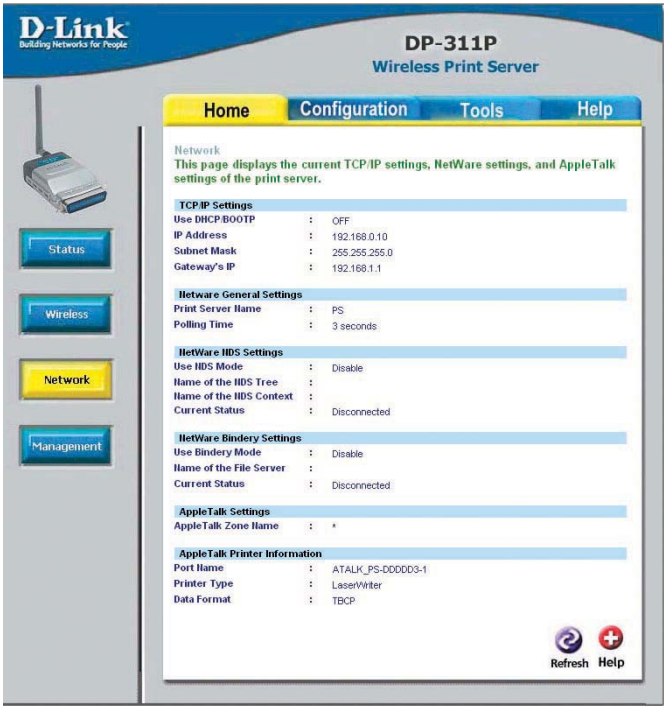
D-Link
Building Networks for People

DP-311P
Wireless Print Server

Home | Configuration | Tools | Help

Status

Wireless

Network

Management

Network
This page displays the current TCP/IP settings, NetWare settings, and AppleTalk settings of the print server.

| TCP/IP Settings | | |
|---|---|---|
| Use DHCP/BOOTP | : | OFF |
| IP Address | : | 192.168.0.10 |
| Subnet Mask | : | 255.255.255.0 |
| Gateway's IP | : | 192.168.1.1 |

| Netware General Settings | | |
|---|---|---|
| Print Server Name | : | PS |
| Polling Time | : | 3 seconds |

| NetWare NDS Settings | | |
|---|---|---|
| Use NDS Mode | : | Disable |
| Name of the NDS Tree | : | |
| Name of the NDS Context | : | |
| Current Status | : | Disconnected |

| NetWare Bindery Settings | | |
|---|---|---|
| Use Bindery Mode | : | Disable |
| Name of the File Server | : | |
| Current Status | : | Disconnected |

| AppleTalk Settings | | |
|---|---|---|
| AppleTalk Zone Name | : | * |

| AppleTalk Printer Information | | |
|---|---|---|
| Port Name | : | ATALK_PS-DDDDD3-1 |
| Printer Type | : | LaserWriter |
| Data Format | : | TBCP |

Refresh Help